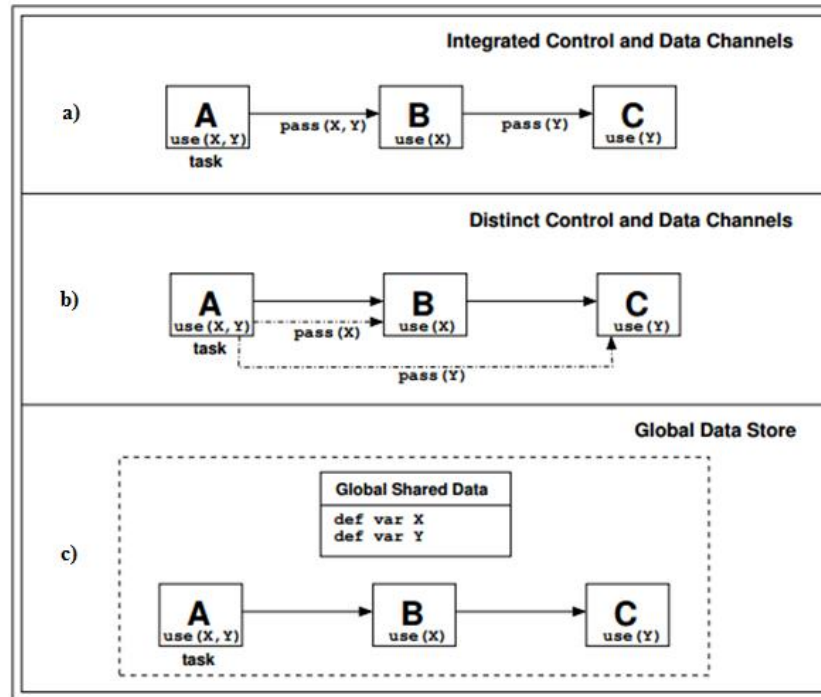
Integrated Control and Data Channels

a)

A
use(X,Y)
task

pass(X,Y)

B
use(X)

pass(Y)

C
use(Y)

Distinct Control and Data Channels

b)

A
use(X,Y)
task

pass(X)

B
use(X)

C
use(Y)

pass(Y)

Global Data Store

c)

Global Shared Data
def var X
def var Y

A
use(X,Y)
task

B
use(X)

C
use(Y)